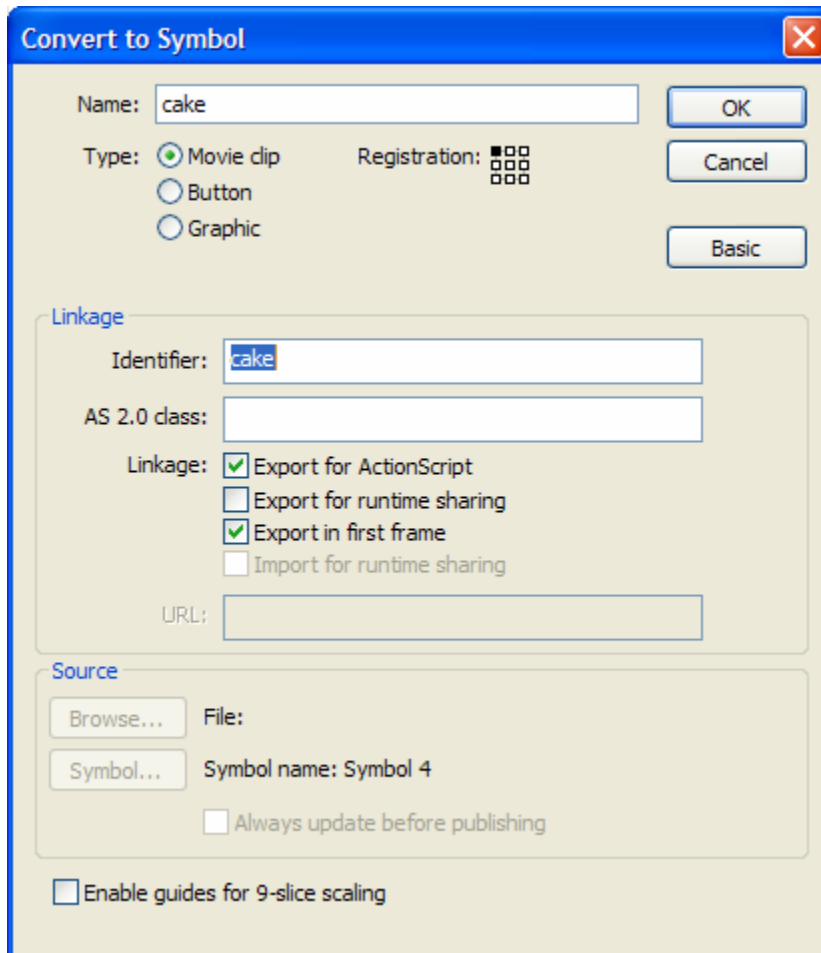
Convert to Symbol

Name: cake

OK

Type: Movie clip
Button
Graphic

Registration:

Cancel

Basic

Linkage

Identifier: cake

AS 2.0 class:

Linkage: Export for ActionScript
Export for runtime sharing
Export in first frame
Import for runtime sharing

URL:

Source

Browse... File:

Symbol... Symbol name: Symbol 4

Always update before publishing

Enable guides for 9-slice scaling